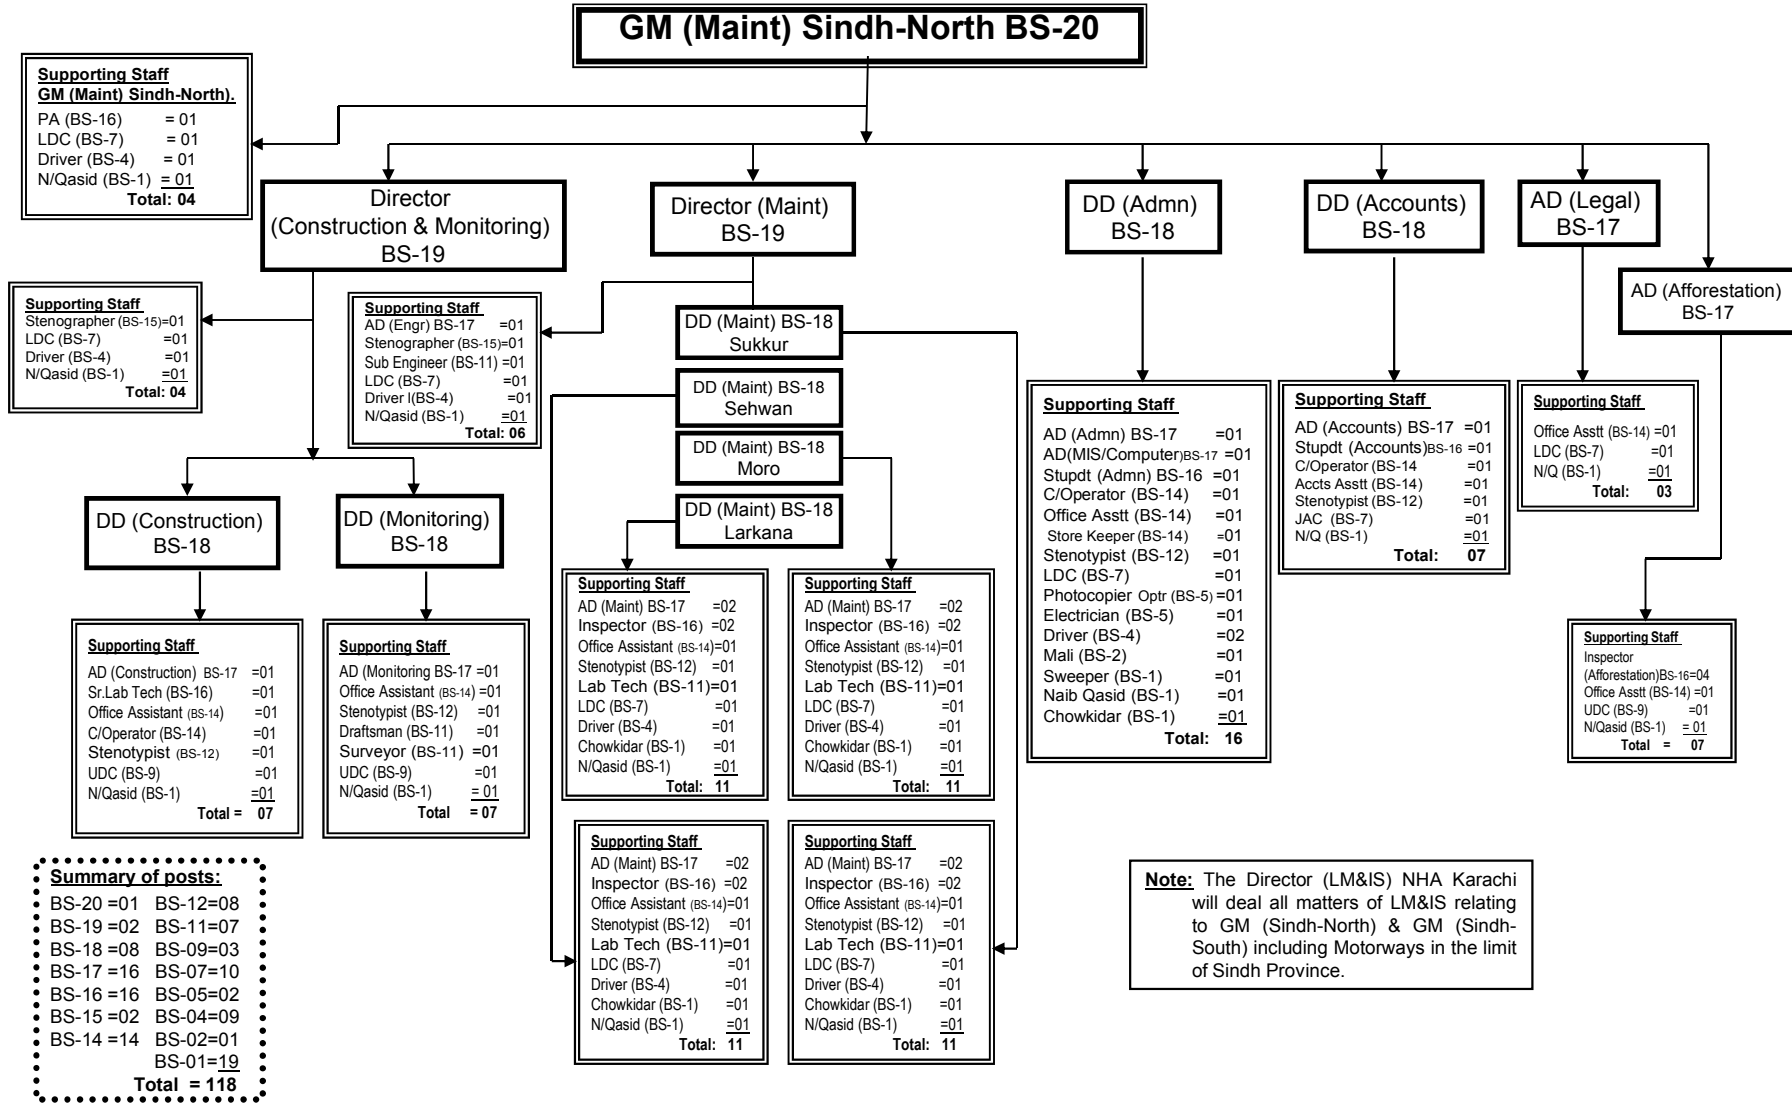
GM (Maint) Sindh-North BS-20

Supporting Staff
GM (Maint) Sindh-North).
PA (BS-16) = 01
LDC (BS-7) = 01
Driver (BS-4) = 01
N/Qasid (BS-1) = 01
Total: 04

Director (Construction & Monitoring) BS-19

Director (Maint) BS-19

DD (Admn) BS-18

DD (Accounts) BS-18

AD (Legal) BS-17

AD (Afforestation) BS-17

Supporting Staff
Stenographer (BS-15)=01
LDC (BS-7) =01
Driver (BS-4) =01
N/Qasid (BS-1) =01
Total: 04

Supporting Staff
AD (Engr) BS-17 =01
Stenographer (BS-15)=01
Sub Engineer (BS-11) =01
LDC (BS-7) =01
Driver I(BS-4) =01
N/Qasid (BS-1) =01
Total: 06

DD (Maint) BS-18 Sukkur

DD (Maint) BS-18 Sehwan

DD (Maint) BS-18 Moro

DD (Maint) BS-18 Larkana

Supporting Staff
AD (Admn) BS-17 =01
AD(MIS/Computer)BS-17 =01
Stupdt (Admn) BS-16 =01
C/Operator (BS-14) =01
Office Asstt (BS-14) =01
Store Keeper (BS-14) =01
Stenotypist (BS-12) =01
LDC (BS-7) =01
Photocopier Optr (BS-5) =01
Electrician (BS-5) =01
Driver (BS-4) =02
Mali (BS-2) =01
Sweeper (BS-1) =01
Naib Qasid (BS-1) =01
Chowkidar (BS-1) =01
Total: 16

Supporting Staff
AD (Accounts) BS-17 =01
Stupdt (Accounts)BS-16 =01
C/Operator (BS-14 =01
Accts Asstt (BS-14) =01
Stenotypist (BS-12) =01
JAC (BS-7) =01
N/Q (BS-1) =01
Total: 07

Supporting Staff
Office Asstt (BS-14) =01
LDC (BS-7) =01
N/Q (BS-1) =01
Total: 03

DD (Construction) BS-18

DD (Monitoring) BS-18

Supporting Staff
AD (Construction) BS-17 =01
Sr.Lab Tech (BS-16) =01
Office Assistant (BS-14) =01
C/Operator (BS-14) =01
Stenotypist (BS-12) =01
UDC (BS-9) =01
N/Qasid (BS-1) =01
Total = 07

Supporting Staff
AD (Monitoring BS-17 =01
Office Assistant (BS-14) =01
Stenotypist (BS-12) =01
Draftsman (BS-11) =01
Surveyor (BS-11) =01
UDC (BS-9) =01
N/Qasid (BS-1) = 01
Total = 07

Supporting Staff
AD (Maint) BS-17 =02
Inspector (BS-16) =02
Office Assistant (BS-14)=01
Stenotypist (BS-12) =01
Lab Tech (BS-11)=01
LDC (BS-7) =01
Driver (BS-4) =01
Chowkidar (BS-1) =01
N/Qasid (BS-1) =01
Total: 11

Supporting Staff
AD (Maint) BS-17 =02
Inspector (BS-16) =02
Office Assistant (BS-14)=01
Stenotypist (BS-12) =01
Lab Tech (BS-11)=01
LDC (BS-7) =01
Driver (BS-4) =01
Chowkidar (BS-1) =01
N/Qasid (BS-1) =01
Total: 11

Supporting Staff
Inspector (Afforestation)BS-16=04
Office Asstt (BS-14) =01
UDC (BS-9) =01
N/Qasid (BS-1) = 01
Total = 07

Supporting Staff
AD (Maint) BS-17 =02
Inspector (BS-16) =02
Office Assistant (BS-14)=01
Stenotypist (BS-12) =01
Lab Tech (BS-11)=01
LDC (BS-7) =01
Driver (BS-4) =01
Chowkidar (BS-1) =01
N/Qasid (BS-1) =01
Total: 11

Supporting Staff
AD (Maint) BS-17 =02
Inspector (BS-16) =02
Office Assistant (BS-14)=01
Stenotypist (BS-12) =01
Lab Tech (BS-11)=01
LDC (BS-7) =01
Driver (BS-4) =01
Chowkidar (BS-1) =01
N/Qasid (BS-1) =01
Total: 11

Summary of posts:
BS-20 =01 BS-12=08
BS-19 =02 BS-11=07
BS-18 =08 BS-09=03
BS-17 =16 BS-07=10
BS-16 =16 BS-05=02
BS-15 =02 BS-04=09
BS-14 =14 BS-02=01
BS-01=19
Total = 118

Note: The Director (LM&IS) NHA Karachi will deal all matters of LM&IS relating to GM (Sindh-North) & GM (Sindh-South) including Motorways in the limit of Sindh Province.